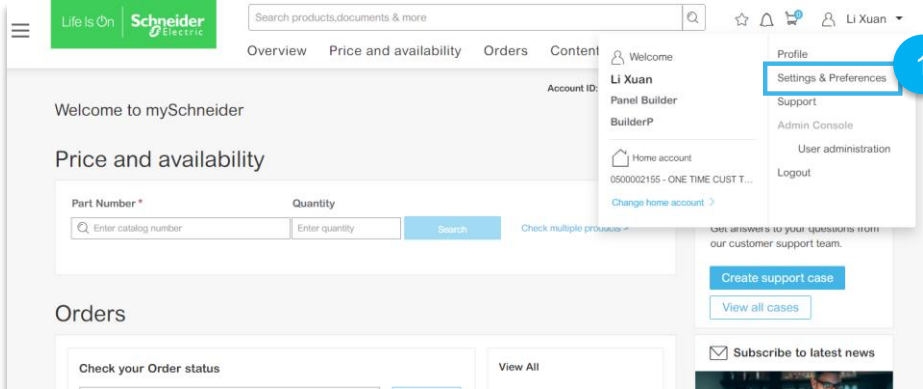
Life Is On Schneider Electric

Search products,documents & more

Li Xuan

Overview Price and availability Orders Content

Account ID:

Welcome

Li Xuan

Panel Builder

BuilderP

Home account

0500002155 - ONE TIME CUST T...

Change home account

Profile

Settings & Preferences

Support

Admin Console

User administration

Logout

Welcome to mySchneider

Price and availability

Part Number *

Quantity

Enter catalog number

Enter quantity

Search

Check multiple products

Get answers to your questions from our customer support team.

Create support case

View all cases

Orders

Check your Order status

View All

Subscribe to latest news